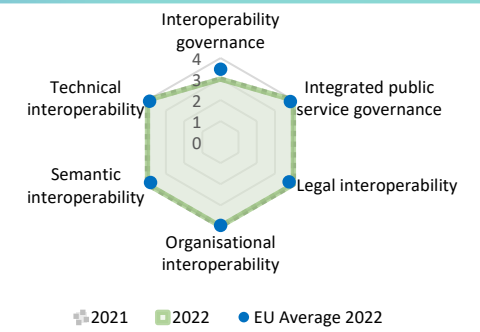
Interoperability governance

4
3
2
1
0

Integrated public service governance

Legal interoperability

Organisational interoperability

Semantic interoperability

Technical interoperability

2021 2022 EU Average 2022